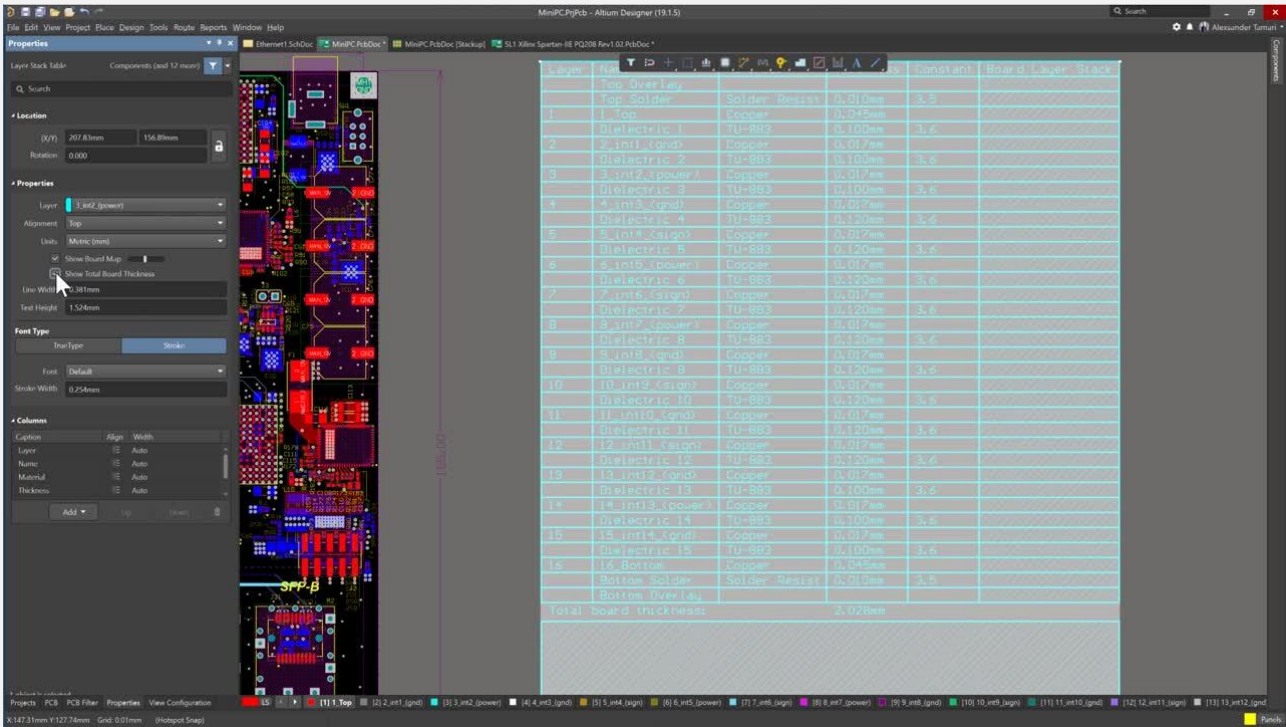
MiniPC.PrjPcb - Altium Designer (19.1.5)

Search

File Edit View Project Place Design Tools Route Reports Window Help

Alexsander Tamari

Properties

Ethernet1.SchDoc MiniPC.PcbDoc * MiniPC.PcbDoc [Stackup] SL1 Xilinx Spartan-IIE PQ208 Rev1.02.PcbDoc *

Layer Stack Table Components (and 12 more)

Search

Location

(X/Y) 207.83mm 156.89mm

Rotation 0.000

Properties

Layer 3_int2 (power)

Alignment Top

Units Metric (mm)

Show Board Map

Show Total Board Thickness

Line Width 0.381mm

Text Height 1.524mm

Font Type

TrueType Stroke

Font Default

Stroke Width 0.254mm

Columns

| Caption | Align | Width |
|---|---|---|
| Layer | | Auto |
| Name | | Auto |
| Material | | Auto |
| Thickness | | Auto |

Add Up Down

| Layer | Name | | | Constant | Board Layer Stack |
|---|---|---|---|---|---|
| | Top Overlay | | | | |
| | Top Solder | Solder Resist | 0.010mm | 3.5 | |
| 1 | 1_Top | Copper | 0.045mm | | |
| | Dielectric 1 | TU-883 | 0.100mm | 3.6 | |
| 2 | 2_int1 (gnd) | Copper | 0.017mm | | |
| | Dielectric 2 | TU-883 | 0.100mm | 3.6 | |
| 3 | 3_int2 (power) | Copper | 0.017mm | | |
| | Dielectric 3 | TU-883 | 0.100mm | 3.6 | |
| 4 | 4_int3 (gnd) | Copper | 0.017mm | | |
| | Dielectric 4 | TU-883 | 0.120mm | 3.6 | |
| 5 | 5_int4 (sign) | Copper | 0.017mm | | |
| | Dielectric 5 | TU-883 | 0.120mm | 3.6 | |
| 6 | 6_int5 (power) | Copper | 0.017mm | | |
| | Dielectric 6 | TU-883 | 0.120mm | 3.6 | |
| 7 | 7_int6 (sign) | Copper | 0.017mm | | |
| | Dielectric 7 | TU-883 | 0.120mm | 3.6 | |
| 8 | 8_int7 (power) | Copper | 0.017mm | | |
| | Dielectric 8 | TU-883 | 0.120mm | 3.6 | |
| 9 | 9_int8 (gnd) | Copper | 0.017mm | | |
| | Dielectric 9 | TU-883 | 0.120mm | 3.6 | |
| 10 | 10_int9 (sign) | Copper | 0.017mm | | |
| | Dielectric 10 | TU-883 | 0.120mm | 3.6 | |
| 11 | 11_int10 (gnd) | Copper | 0.017mm | | |
| | Dielectric 11 | TU-883 | 0.120mm | 3.6 | |
| 12 | 12_int11 (sign) | Copper | 0.017mm | | |
| | Dielectric 12 | TU-883 | 0.120mm | 3.6 | |
| 13 | 13_int12 (gnd) | Copper | 0.017mm | | |
| | Dielectric 13 | TU-883 | 0.100mm | 3.6 | |
| 14 | 14_int13 (power) | Copper | 0.017mm | | |
| | Dielectric 14 | TU-883 | 0.100mm | 3.6 | |
| 15 | 15_int14 (gnd) | Copper | 0.017mm | | |
| | Dielectric 15 | TU-883 | 0.100mm | 3.6 | |
| 16 | 16_Bottom | Copper | 0.045mm | | |
| | Bottom Solder | Solder Resist | 0.010mm | 3.5 | |
| | Bottom Overlay | | | | |
| Total board thickness: | | | 2.028mm | | |

SFP-B

1 object is selected

Projects PCB PCB Filter Properties View Configuration

LS [1] 1_Top [2] 2_int1 (gnd) [3] 3_int2 (power) [4] 4_int3 (gnd) [5] 5_int4 (sign) [6] 6_int5 (power) [7] 7_int6 (sign) [8] 8_int7 (power) [9] 9_int8 (gnd) [10] 10_int9 (sign) [11] 11_int10 (gnd) [12] 12_int11 (sign) [13] 13_int12 (gnd

X:147.31mm Y:127.74mm Grid: 0.01mm (Hotspot Snap)

Panels

Components